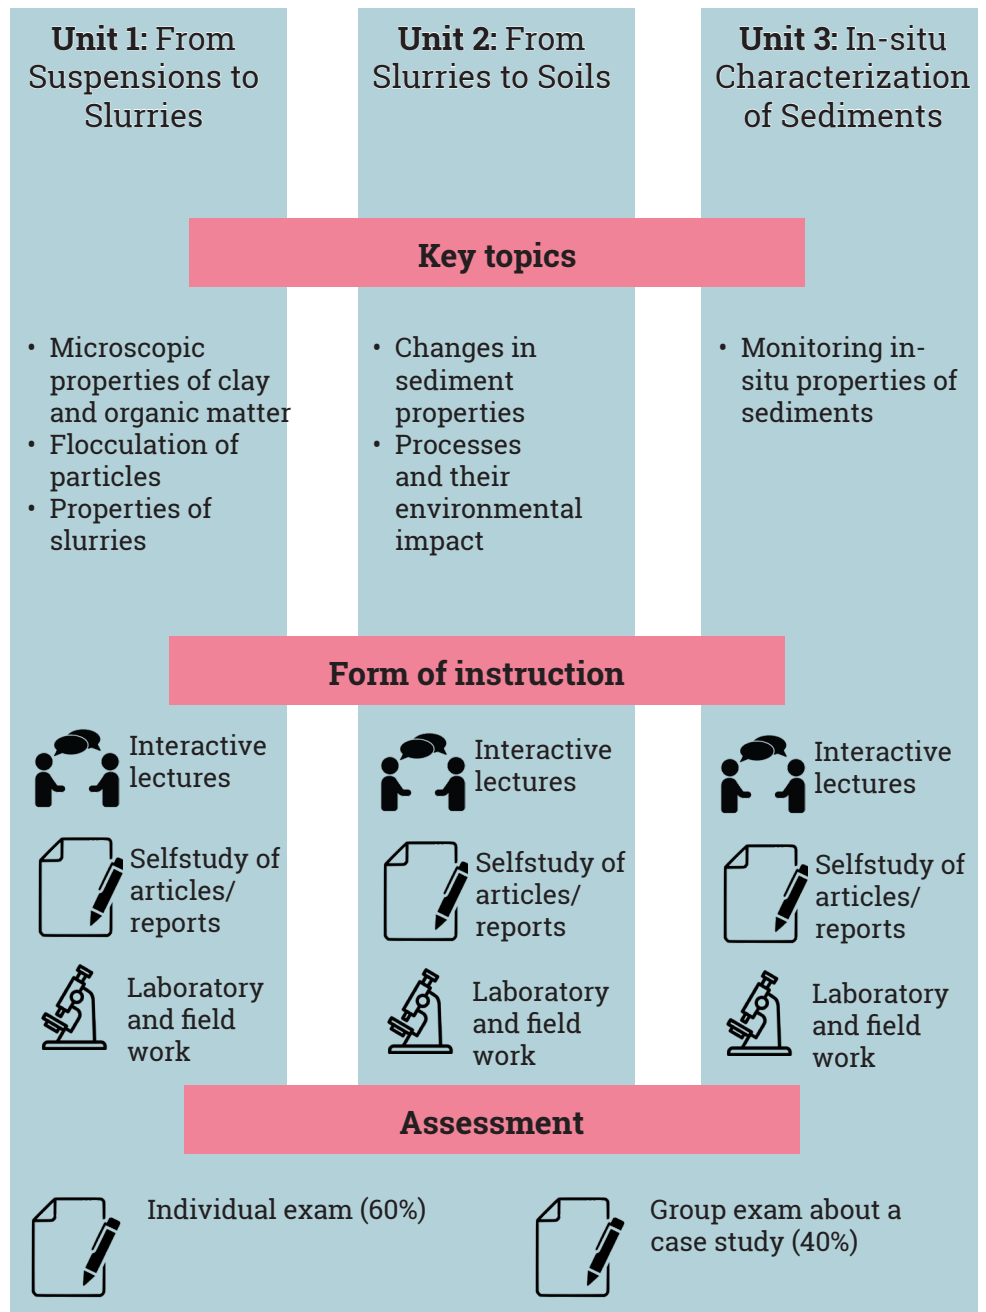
**Unit 1:** From Suspensions to Slurries

**Unit 2:** From Slurries to Soils

**Unit 3:** In-situ Characterization of Sediments

**Key topics**

- Microscopic properties of clay and organic matter
- Flocculation of particles
- Properties of slurries

- Changes in sediment properties
- Processes and their environmental impact

- Monitoring in-situ properties of sediments

**Form of instruction**

Interactive lectures

Selfstudy of articles/ reports

Laboratory and field work

Interactive lectures

Selfstudy of articles/ reports

Laboratory and field work

Interactive lectures

Selfstudy of articles/ reports

Laboratory and field work

**Assessment**

Individual exam (60%)

Group exam about a case study (40%)